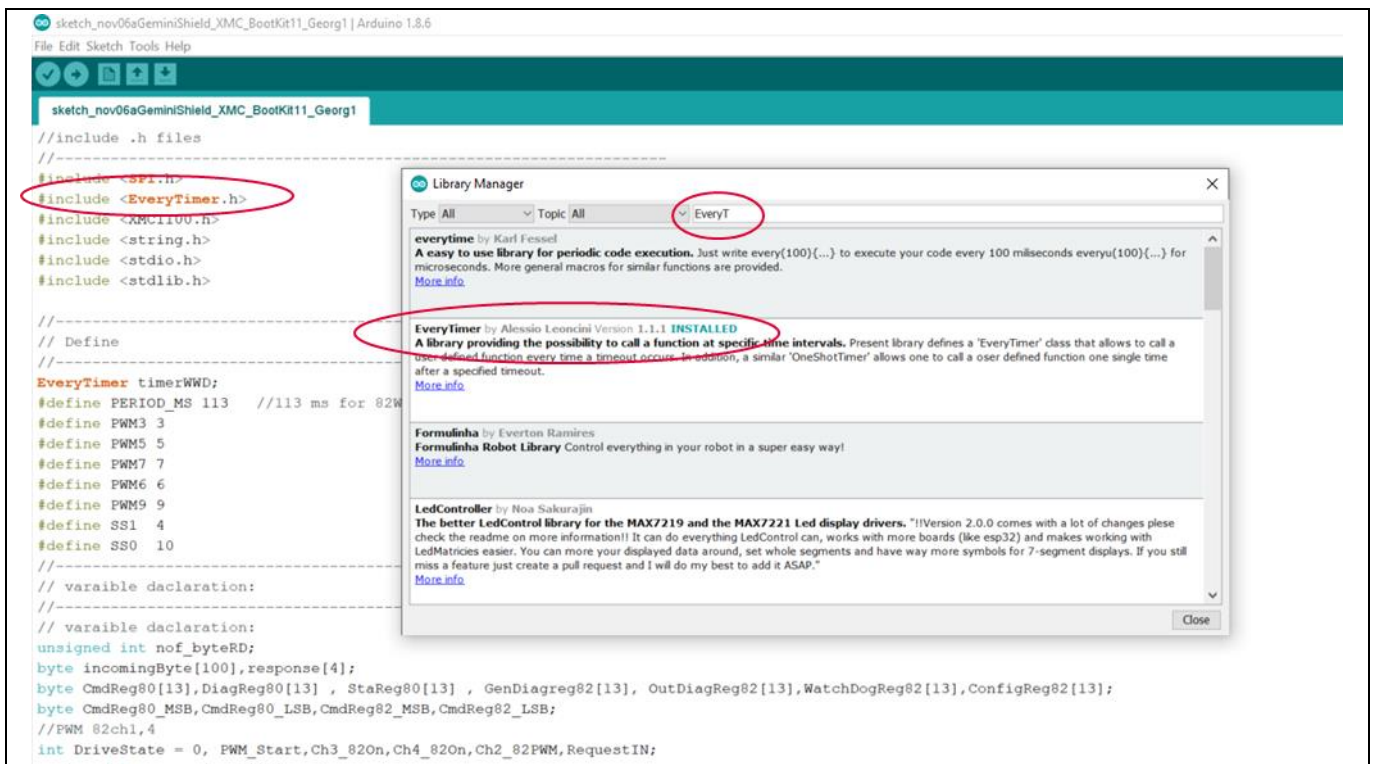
sketch_nov06aGeminiShield_XMC_BootKit11_Georg1 | Arduino 1.8.6
File Edit Sketch Tools Help

sketch_nov06aGeminiShield_XMC_BootKit11_Georg1

//include .h files
//------------------------------------------------------------
#include <SPI.h>
#include <EveryTimer.h>
#include <XMC1100.h>
#include <string.h>
#include <stdio.h>
#include <stdlib.h>

//------------------------------------
// Define
//------------------------------------
EveryTimer timerWWD;
#define PERIOD_MS 113   //113 ms for 82W
#define PWM3 3
#define PWM5 5
#define PWM7 7
#define PWM6 6
#define PWM9 9
#define SS1  4
#define SS0  10
//------------------------------------
// varaible daclaration:
//------------------------------------
// varaible daclaration:
unsigned int nof_byteRD;
byte incomingByte[100],response[4];
byte CmdReg80[13],DiagReg80[13] , StaReg80[13] , GenDiagreg82[13], OutDiagReg82[13],WatchDogReg82[13],ConfigReg82[13];
byte CmdReg80_MSB,CmdReg80_LSB,CmdReg82_MSB,CmdReg82_LSB;
//PWM 82ch1,4
int DriveState = 0, PWM_Start,Ch3_82On,Ch4_82On,Ch2_82PWM,RequestIN;

Library Manager

Type All   Topic All   EveryT

everytime by Karl Fessel
A easy to use library for periodic code execution. Just write every(100){...} to execute your code every 100 milseconds everyu(100){...} for microseconds. More general macros for similar functions are provided.
More info

EveryTimer by Alessio Leoncini Version 1.1.1 INSTALLED
A library providing the possibility to call a function at specific time intervals. Present library defines a 'EveryTimer' class that allows to call a user defined function every time a timeout occurs. In addition, a similar 'OneShotTimer' allows one to call a oser defined function one single time after a specified timeout.
More info

Formulinha by Everton Ramires
Formulinha Robot Library Control everything in your robot in a super easy way!
More info

LedController by Noa Sakurajin
The better LedControl library for the MAX7219 and the MAX7221 Led display drivers. "!!Version 2.0.0 comes with a lot of changes plese check the readme on more information!! It can do everything LedControl can, works with more boards (like esp32) and makes working with LedMatricies easier. You can move your displayed data around, set whole segments and have way more symbols for 7-segment displays. If you still miss a feature just create a pull request and I will do my best to add it ASAP."
More info

Close